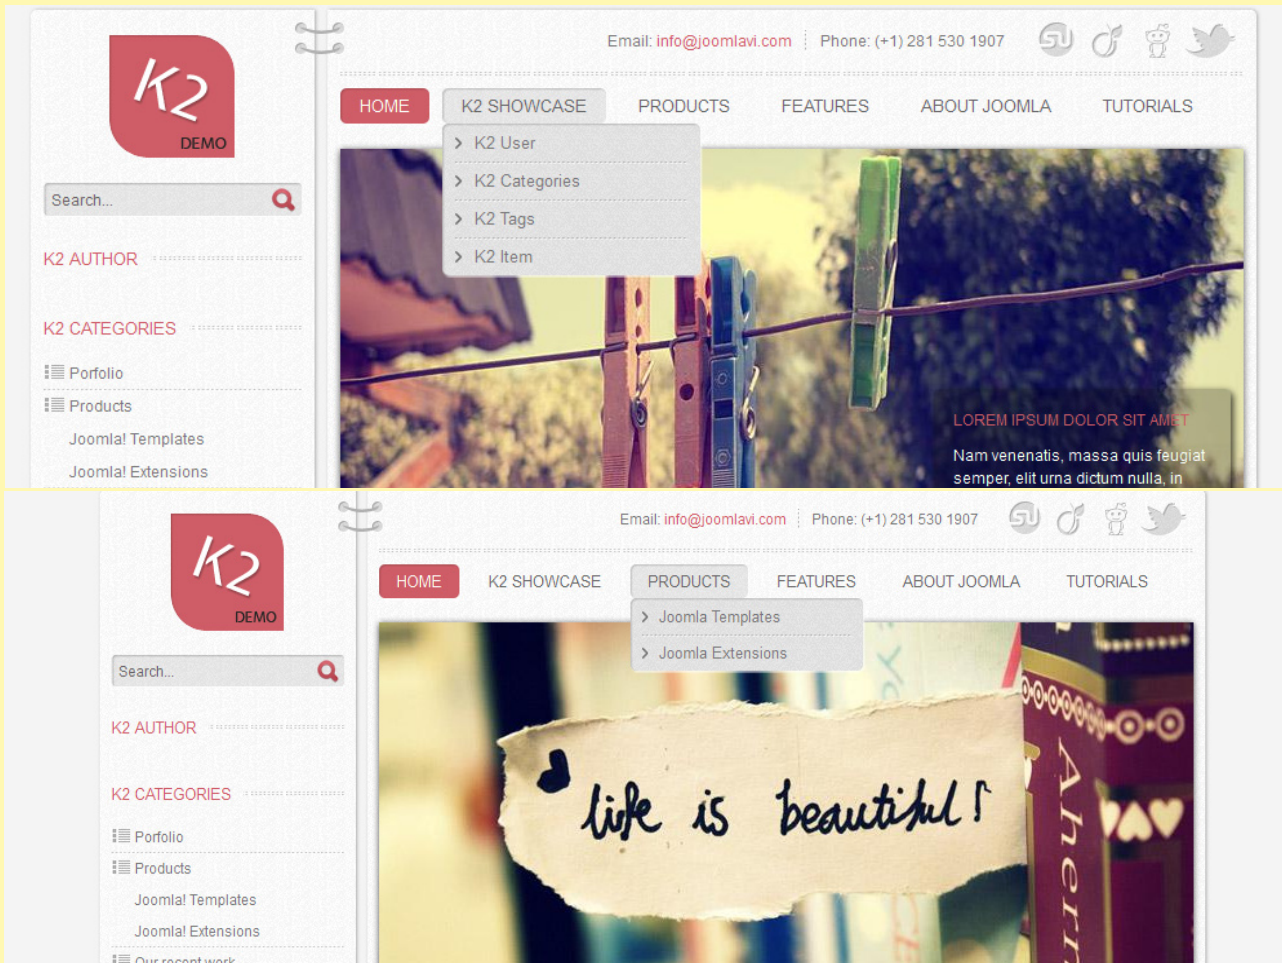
K2
DEMO

Search...

K2 AUTHOR

K2 CATEGORIES

Porfolio
Products
Joomla! Templates
Joomla! Extensions

Email: info@joomlavi.com Phone: (+1) 281 530 1907

HOME K2 SHOWCASE PRODUCTS FEATURES ABOUT JOOMLA TUTORIALS

K2 User
K2 Categories
K2 Tags
K2 Item

LOREM IPSUM DOLOR SIT AMET

Nam venenatis, massa quis feugiat semper, elit urna dictum nulla, in

K2
DEMO

Search...

K2 AUTHOR

K2 CATEGORIES

Porfolio
Products
Joomla! Templates
Joomla! Extensions
Our recent work

Email: info@joomlavi.com Phone: (+1) 281 530 1907

HOME K2 SHOWCASE PRODUCTS FEATURES ABOUT JOOMLA TUTORIALS

Joomla Templates
Joomla Extensions

life is beautiful

Ahern